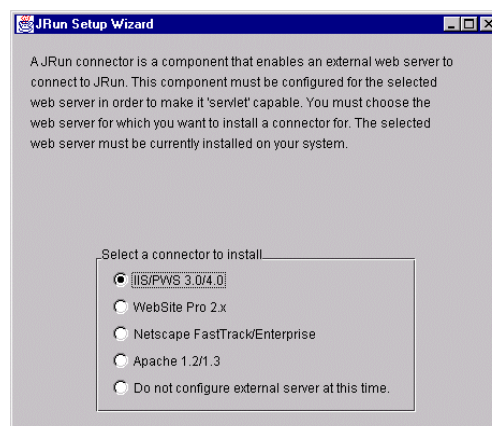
JRun Setup Wizard

A JRun connector is a component that enables an external web server to connect to JRun. This component must be configured for the selected web server in order to make it 'servlet' capable. You must choose the web server for which you want to install a connector for. The selected web server must be currently installed on your system.

Select a connector to install

IIS/PWS 3.0/4.0

WebSite Pro 2.x

Netscape FastTrack/Enterprise

Apache 1.2/1.3

Do not configure external server at this time.